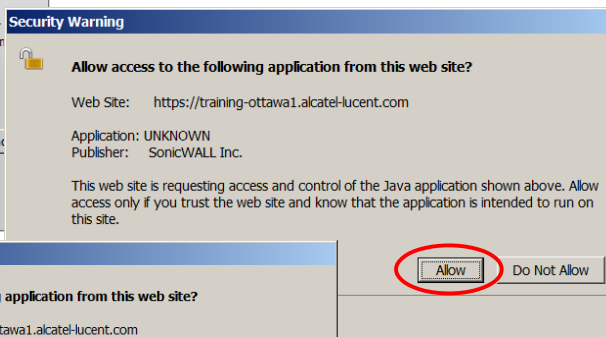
Security Warning

Allow access to the following application from this web site?

Web Site: https://training-ottawa1.alcatel-lucent.com

Application: UNKNOWN
Publisher: SonicWALL Inc.

This web site is requesting access and control of the Java application shown above. Allow access only if you trust the web site and know that the application is intended to run on this site.

Allow
Do Not Allow

g application from this web site?

tawa1.alcatel-lucent.com